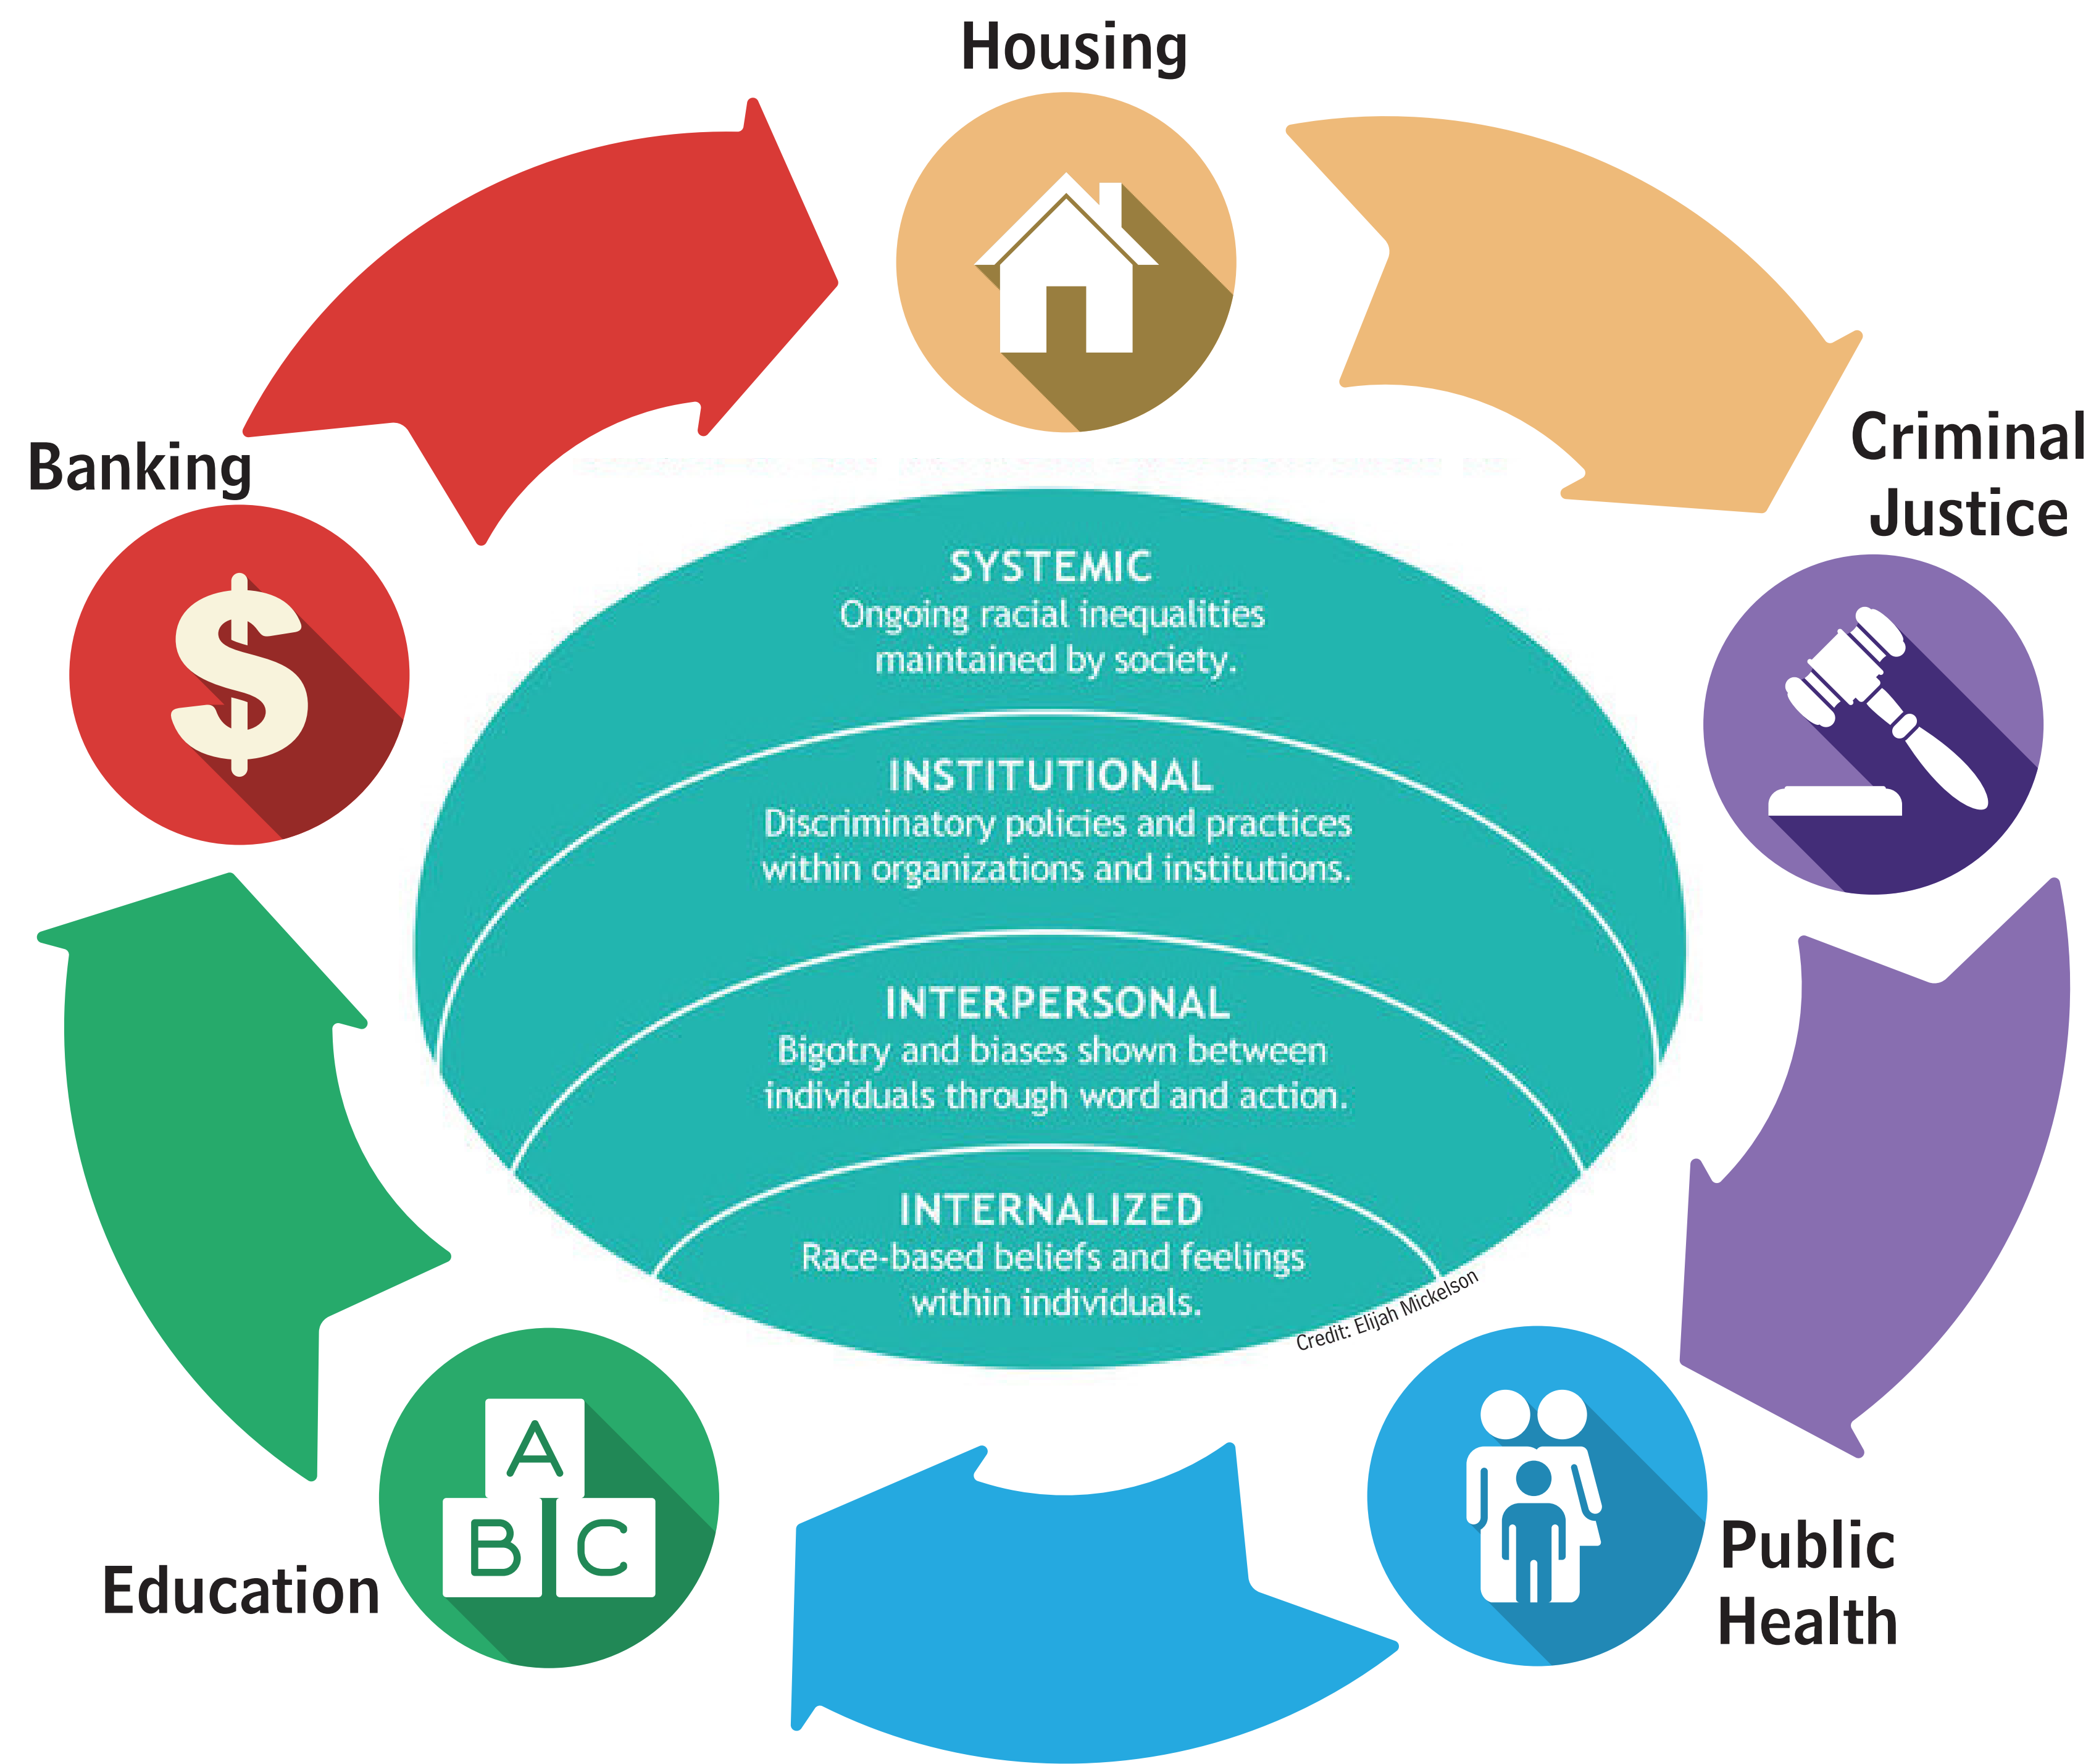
Housing

Criminal Justice

Public Health

Education

Banking

SYSTEMIC
Ongoing racial inequalities maintained by society.

INSTITUTIONAL
Discriminatory policies and practices within organizations and institutions.

INTERPERSONAL
Bigotry and biases shown between individuals through word and action.

INTERNALIZED
Race-based beliefs and feelings within individuals.

Credit: Elijah Mickelson

$

A
B C